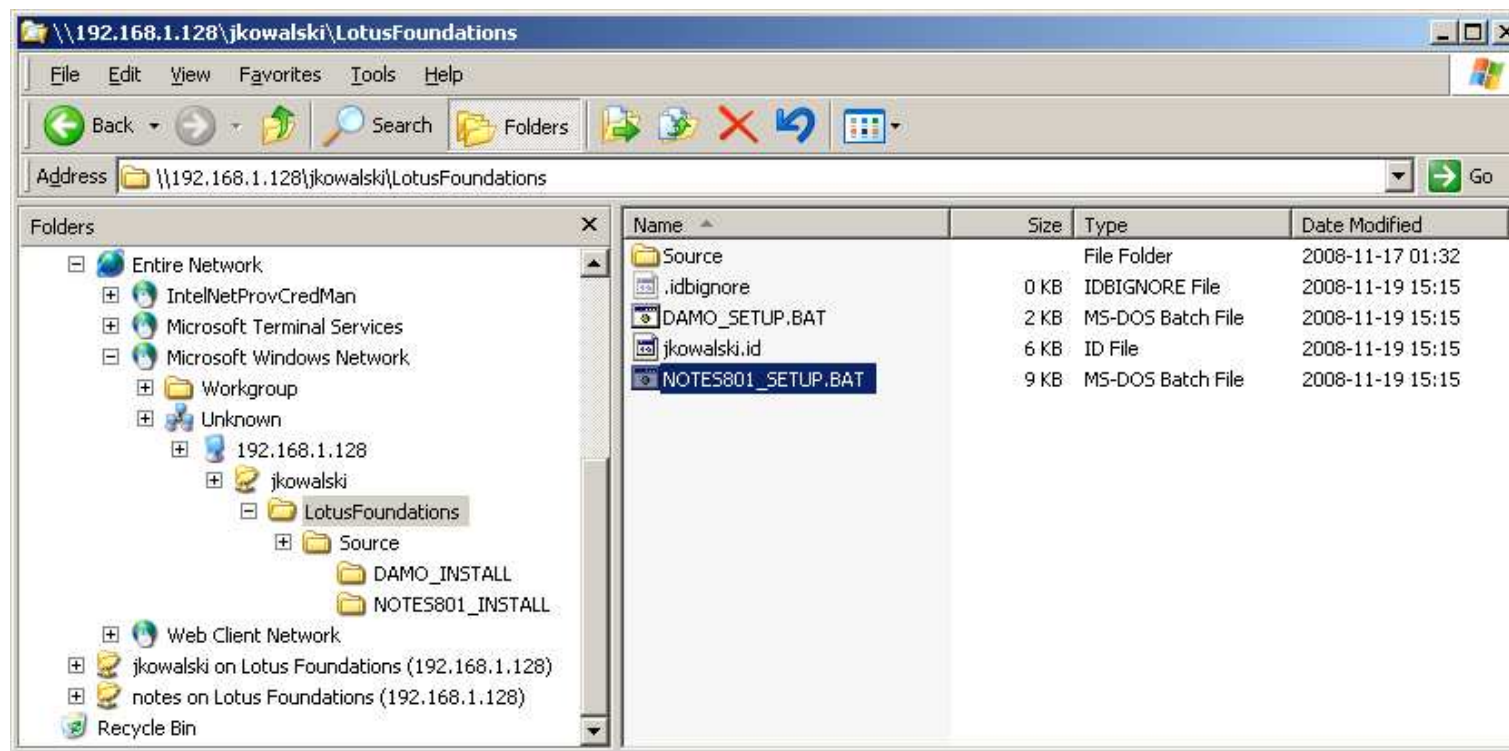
\\192.168.1.128\jkowalski\LotusFoundations

File Edit View Favorites Tools Help

Back Search Folders

Address \\192.168.1.128\jkowalski\LotusFoundations Go

Folders

Entire Network
IntelNetProvCredMan
Microsoft Terminal Services
Microsoft Windows Network
Workgroup
Unknown
192.168.1.128
jkowalski
LotusFoundations
Source
DAMO_INSTALL
NOTES801_INSTALL
Web Client Network
jkowalski on Lotus Foundations (192.168.1.128)
notes on Lotus Foundations (192.168.1.128)
Recycle Bin

| Name | Size | Type | Date Modified |
|---|---|---|---|
| Source | | File Folder | 2008-11-17 01:32 |
| .idbignore | 0 KB | IDBIGNORE File | 2008-11-19 15:15 |
| DAMO_SETUP.BAT | 2 KB | MS-DOS Batch File | 2008-11-19 15:15 |
| jkowalski.id | 6 KB | ID File | 2008-11-19 15:15 |
| NOTES801_SETUP.BAT | 9 KB | MS-DOS Batch File | 2008-11-19 15:15 |